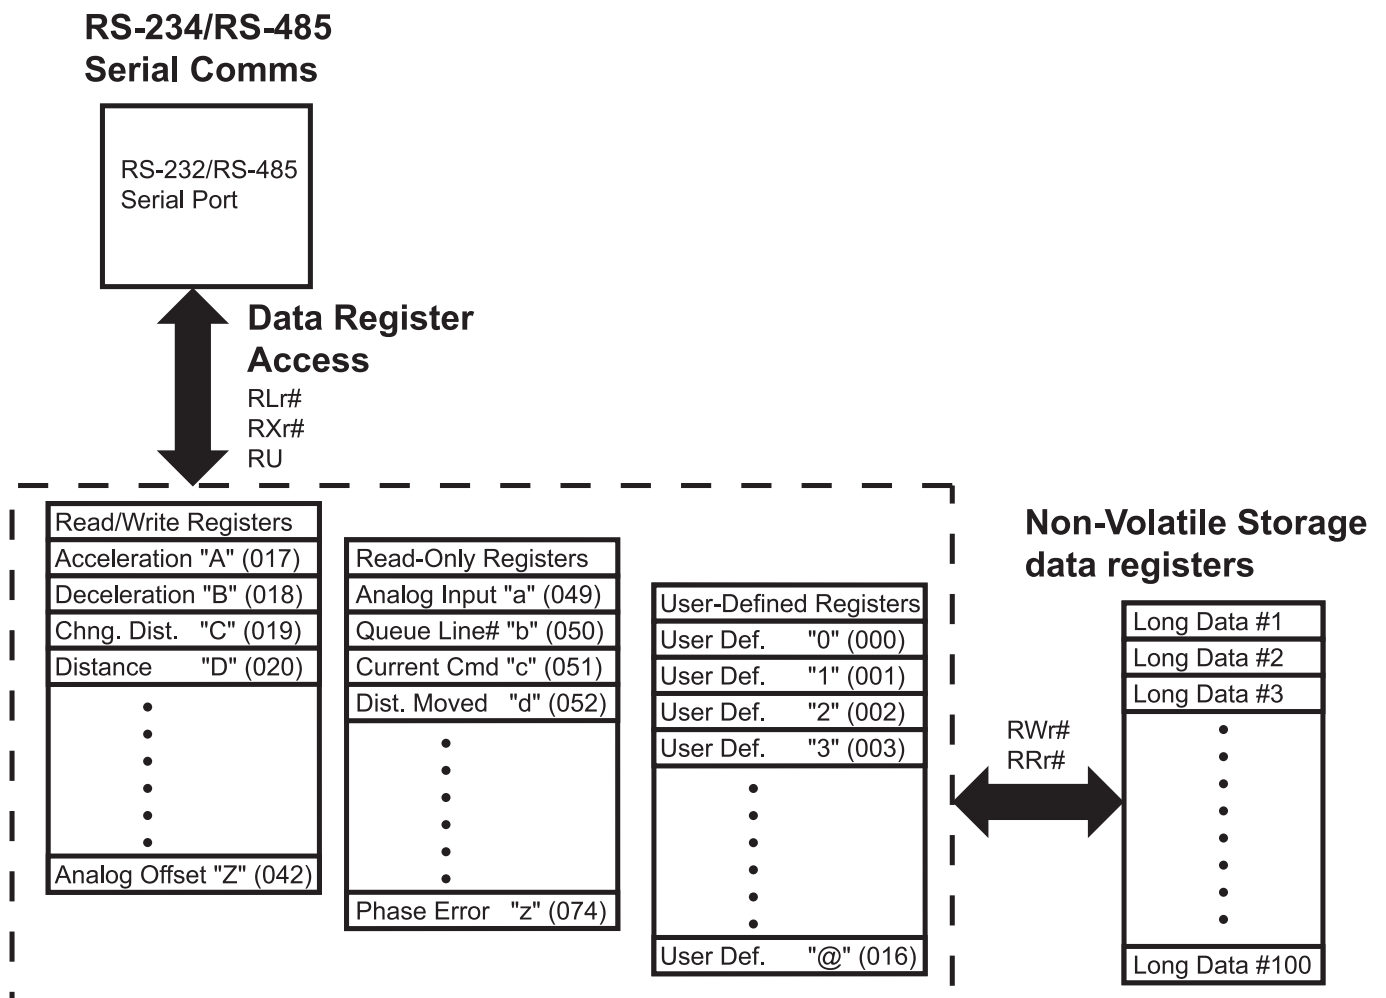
RS-234/RS-485
Serial Comms

RS-232/RS-485
Serial Port

Data Register Access
RLr#
RXr#
RU

Read/Write Registers
Acceleration "A" (017)
Deceleration "B" (018)
Chng. Dist. "C" (019)
Distance "D" (020)
Analog Offset "Z" (042)

Read-Only Registers
Analog Input "a" (049)
Queue Line# "b" (050)
Current Cmd "c" (051)
Dist. Moved "d" (052)
Phase Error "z" (074)

User-Defined Registers
User Def. "0" (000)
User Def. "1" (001)
User Def. "2" (002)
User Def. "3" (003)
User Def. "@" (016)

RWr#
RRr#

Non-Volatile Storage data registers

Long Data #1
Long Data #2
Long Data #3
Long Data #100